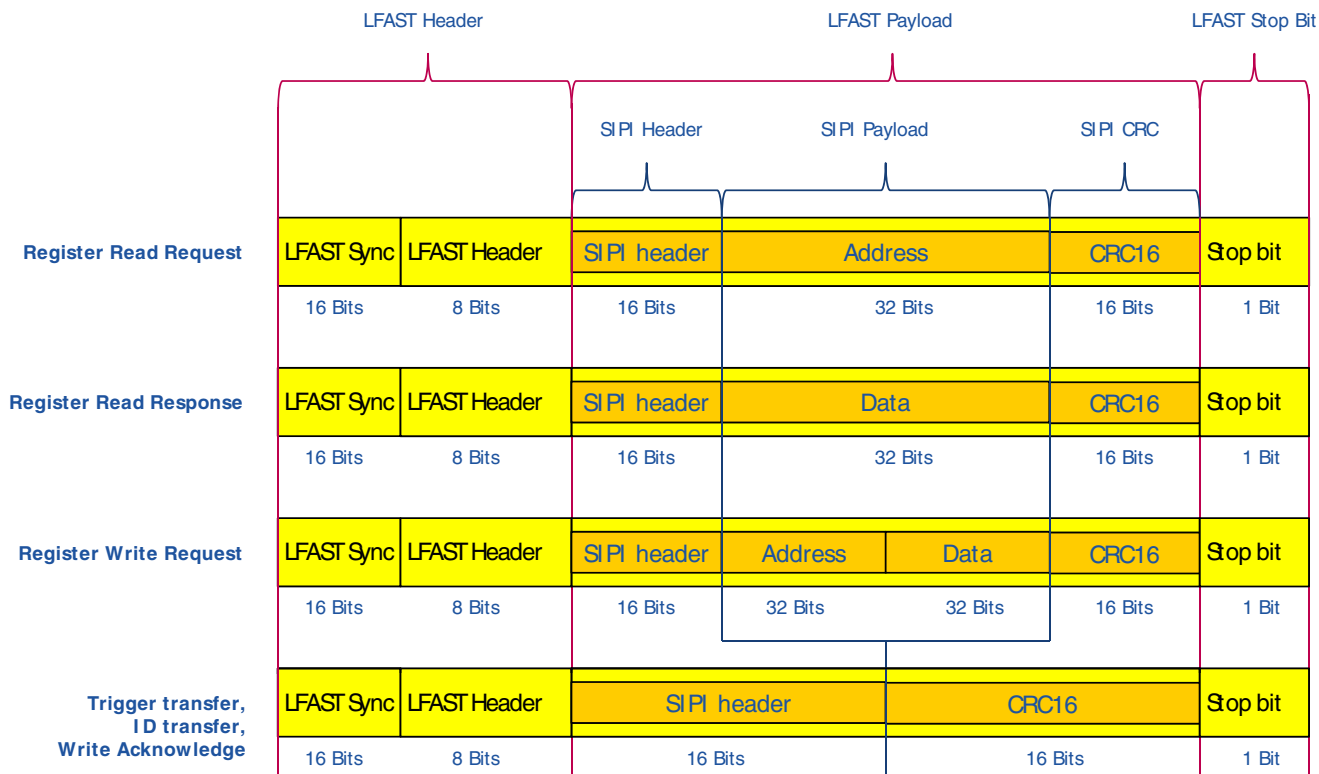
LFAST Header

LFAST Payload

LFAST Stop Bit

SIPI Header

SIPI Payload

SIPI CRC

| | | | | | | |
|---|---|---|---|---|---|---|
| Register Read Request | LFAST Sync | LFAST Header | SIPI header | Address | CRC16 | Stop bit |
| | 16 Bits | 8 Bits | 16 Bits | 32 Bits | 16 Bits | 1 Bit |
| Register Read Response | LFAST Sync | LFAST Header | SIPI header | Data | CRC16 | Stop bit |
| | 16 Bits | 8 Bits | 16 Bits | 32 Bits | 16 Bits | 1 Bit |

| | | | | | | | |
|---|---|---|---|---|---|---|---|
| Register Write Request | LFAST Sync | LFAST Header | SIPI header | Address | Data | CRC16 | Stop bit |
| | 16 Bits | 8 Bits | 16 Bits | 32 Bits | 32 Bits | 16 Bits | 1 Bit |

| | | | | | |
|---|---|---|---|---|---|
| Trigger transfer, ID transfer, Write Acknowledge | LFAST Sync | LFAST Header | SIPI header | CRC16 | Stop bit |
| | 16 Bits | 8 Bits | 16 Bits | 16 Bits | 1 Bit |